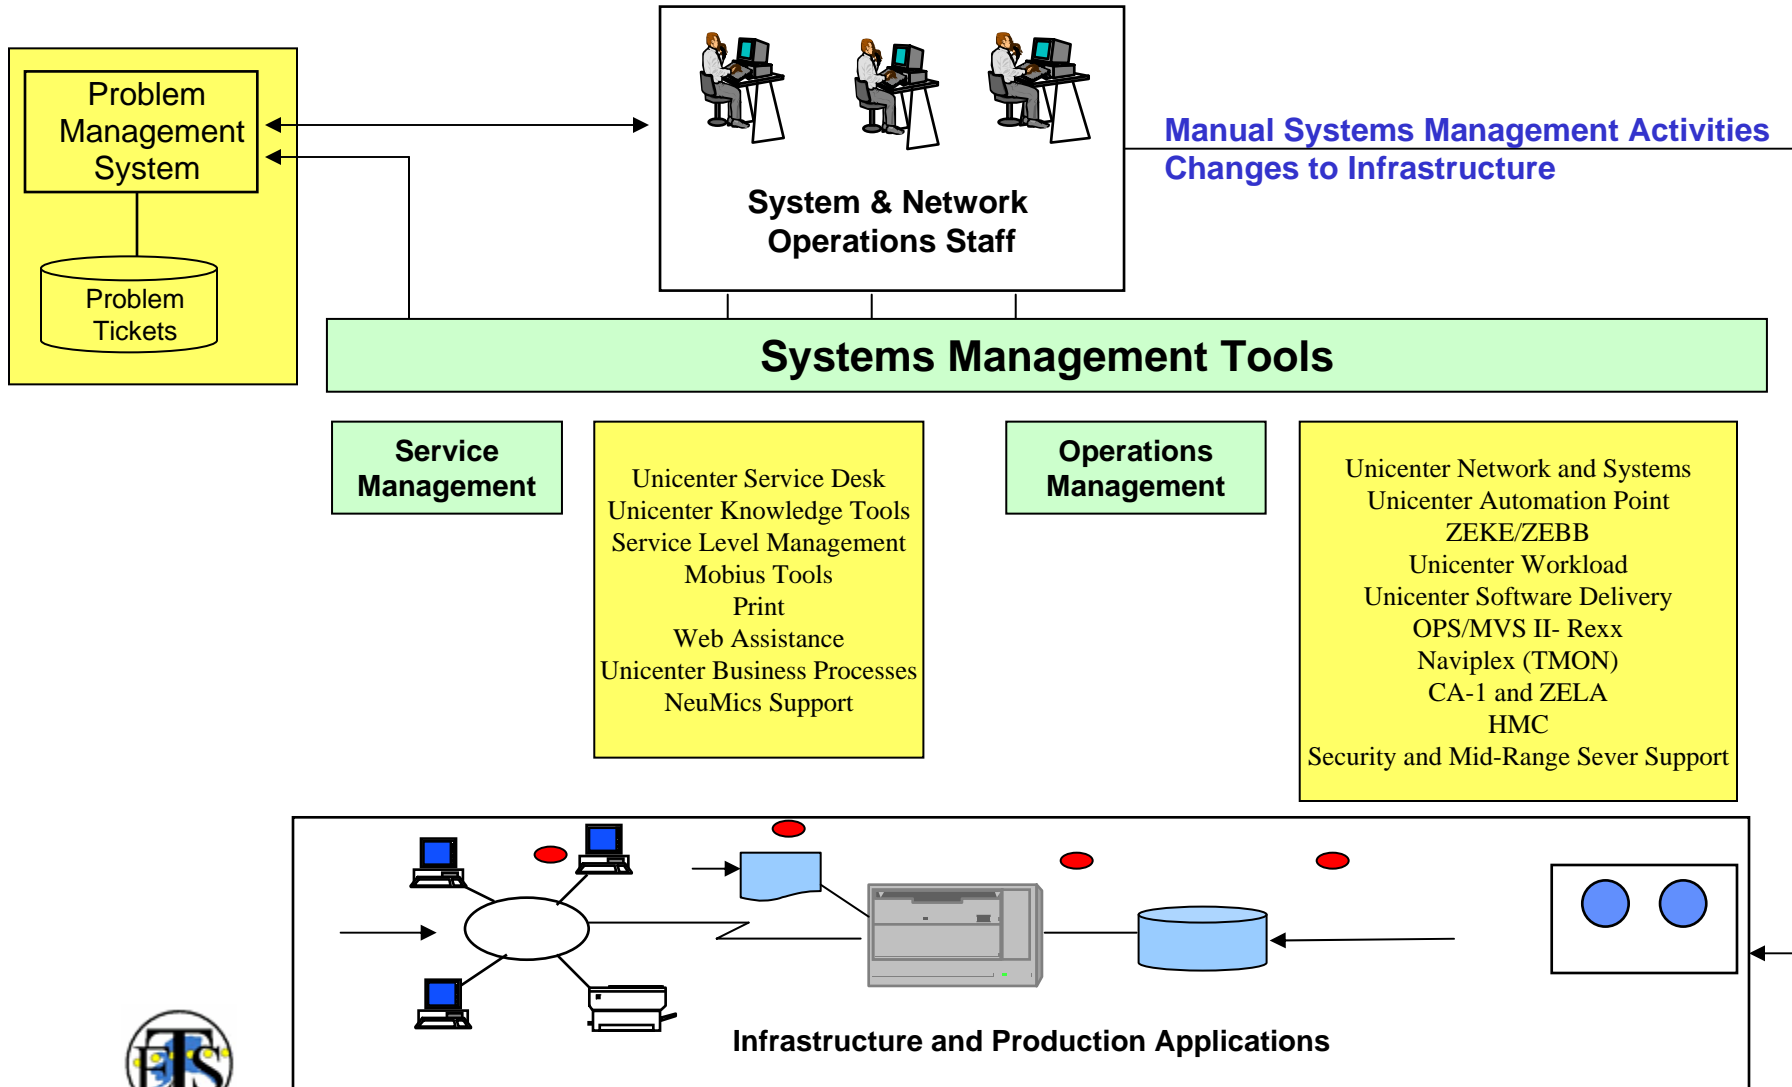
Problem Management System

Problem Tickets

System & Network Operations Staff

Manual Systems Management Activities
Changes to Infrastructure

Systems Management Tools

Service Management

Unicenter Service Desk
Unicenter Knowledge Tools
Service Level Management
Mobius Tools
Print
Web Assistance
Unicenter Business Processes
NeuMics Support

Operations Management

Unicenter Network and Systems
Unicenter Automation Point
ZEKE/ZEBB
Unicenter Workload
Unicenter Software Delivery
OPS/MVS II- Rexx
Naviplex (TMON)
CA-1 and ZELA
HMC
Security and Mid-Range Sever Support

Infrastructure and Production Applications

ETS